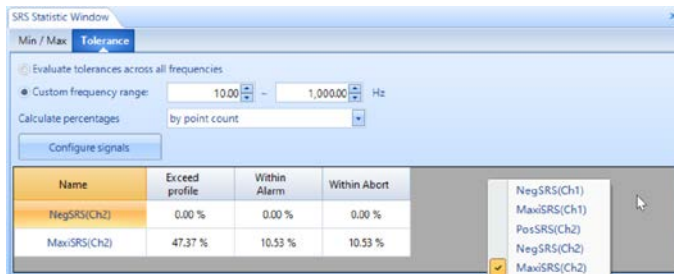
SRS Statistic Window

Min / Max Tolerance

Evaluate tolerances across all frequencies

Custom frequency range: 10.00 – 1,000.00 Hz

Calculate percentages by point count

Configure signals

| Name | Exceed profile | Within Alarm | Within Abort |
|---|---|---|---|
| NegSRS(Ch2) | 0.00 % | 0.00 % | 0.00 % |
| MaxiSRS(Ch2) | 47.37 % | 10.53 % | 10.53 % |

NegSRS(Ch1)
MaxiSRS(Ch1)
PosSRS(Ch2)
NegSRS(Ch2)
MaxiSRS(Ch2)